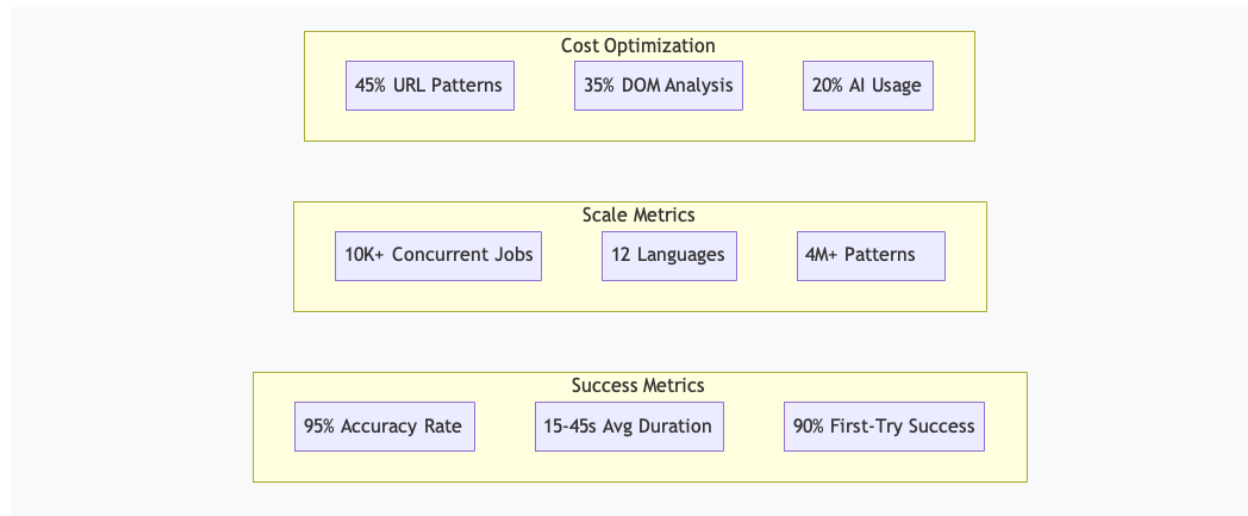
Cost Optimization

45% URL Patterns

35% DOM Analysis

20% AI Usage

Scale Metrics

10K+ Concurrent Jobs

12 Languages

4M+ Patterns

Success Metrics

95% Accuracy Rate

15-45s Avg Duration

90% First-Try Success